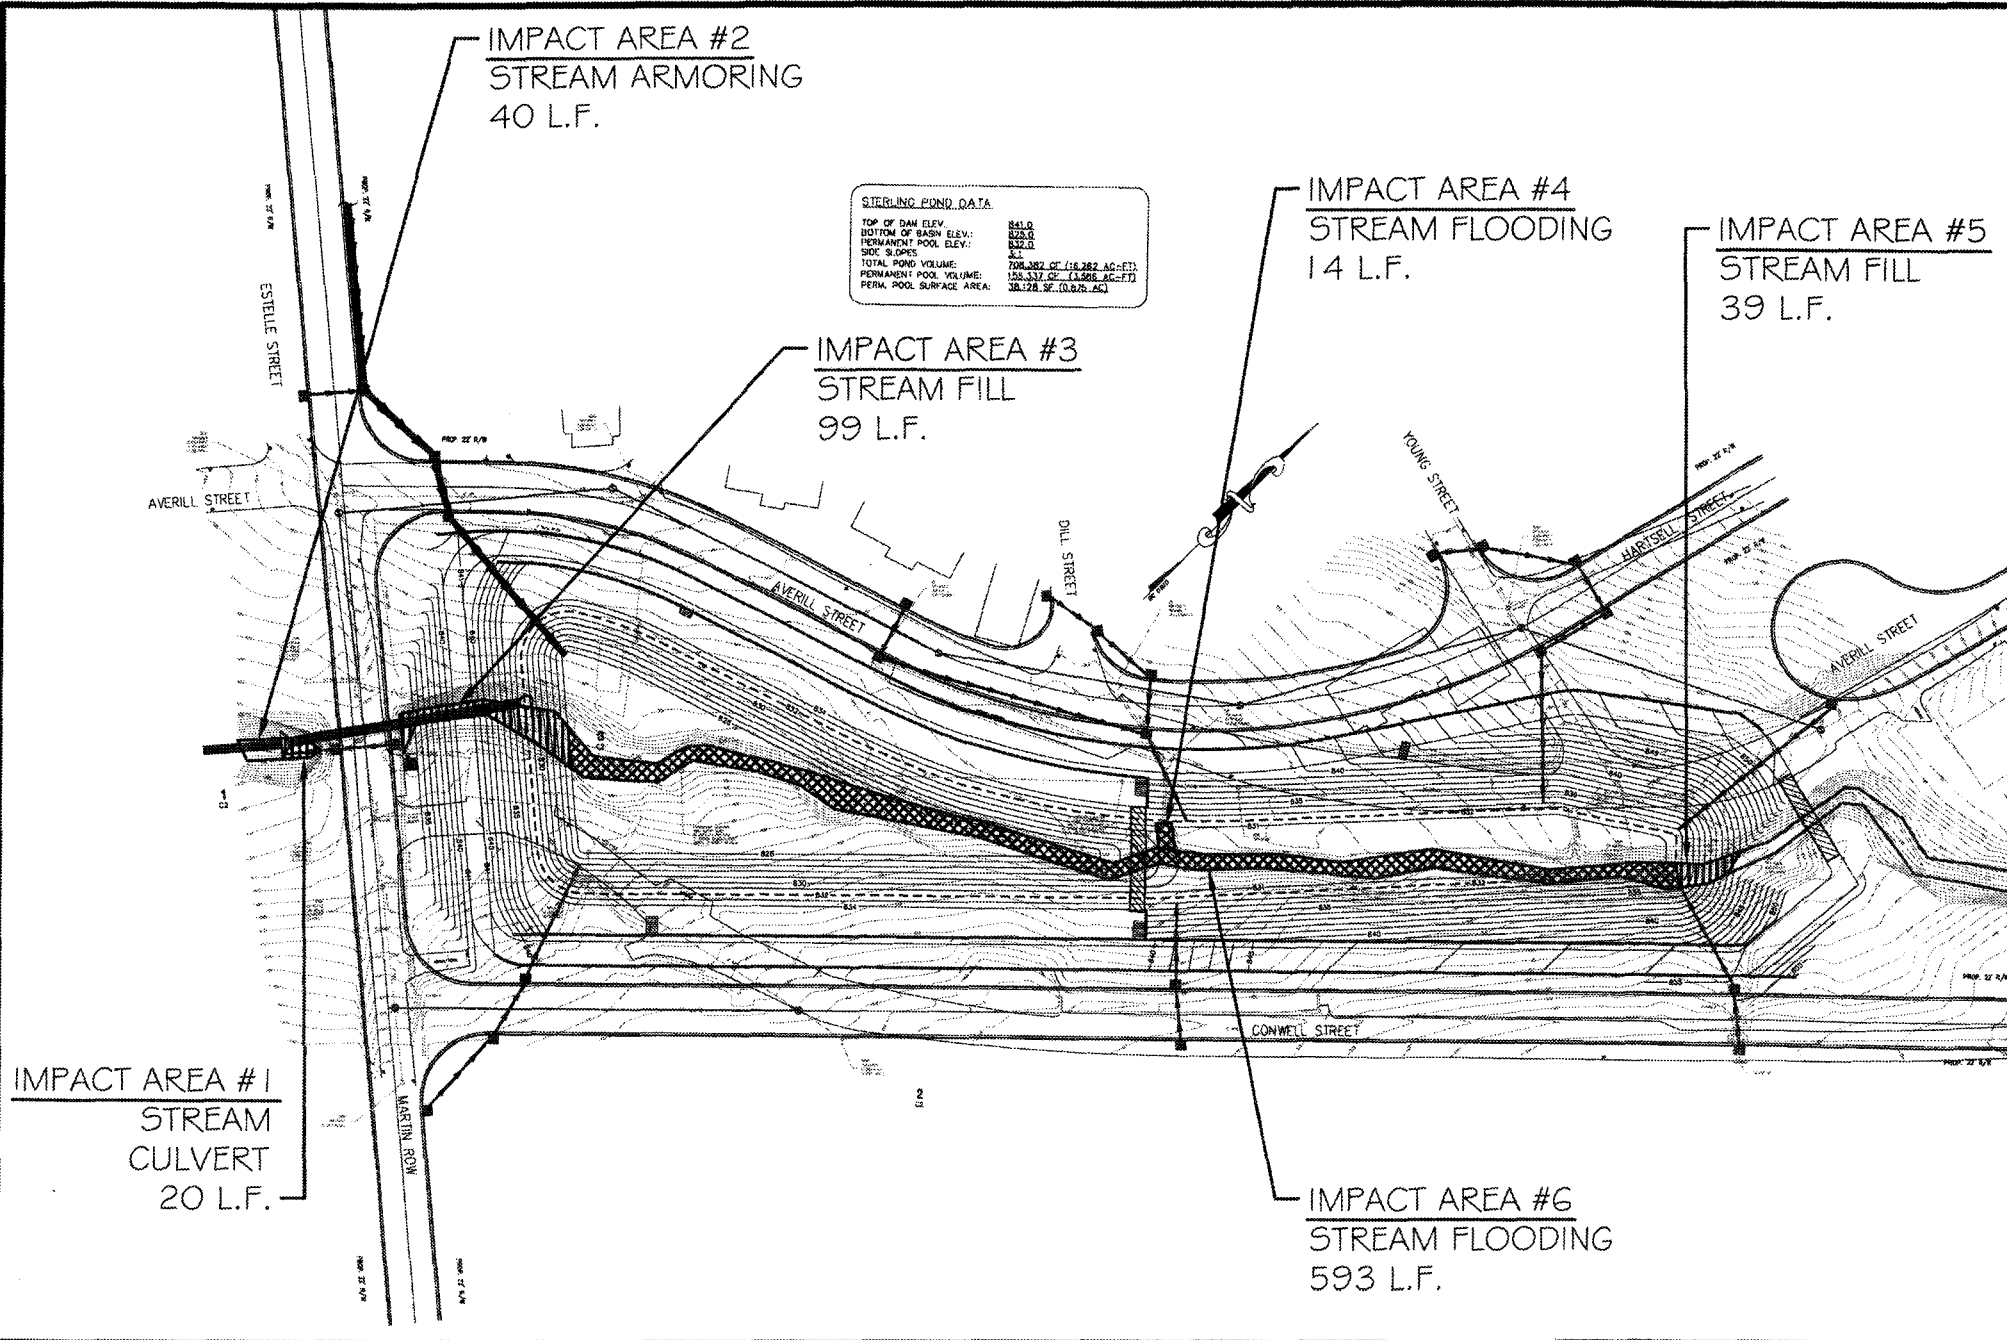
IMPACT AREA #2
STREAM ARMORING
40 L.F.

STERLING POND DATA

| | |
|---|---|
| TOP OF DAM ELEV.: | 841.0 |
| BOTTOM OF BASIN ELEV.: | 825.0 |
| PERMANENT POOL ELEV.: | 832.0 |
| SIDE SLOPES: | 3:1 |
| TOTAL POND VOLUME: | 706,382 CF (16.262 AC-FT) |
| PERMANENT POOL VOLUME: | 155,337 CF (3.566 AC-FT) |
| PERM. POOL SURFACE AREA: | 38,128 SF (0.875 AC) |

IMPACT AREA #4
STREAM FLOODING
14 L.F.

IMPACT AREA #5
STREAM FILL
39 L.F.

IMPACT AREA #3
STREAM FILL
99 L.F.

ESTELLE STREET
PROP. 22' R/W
AVERILL STREET
YOUNG STREET
DILL STREET
HARTSELL STREET
AVERILL STREET
AVERILL STREET
CONWELL STREET
MARTIN ROW

IMPACT AREA #1
STREAM
CULVERT
20 L.F.

IMPACT AREA #6
STREAM FLOODING
593 L.F.